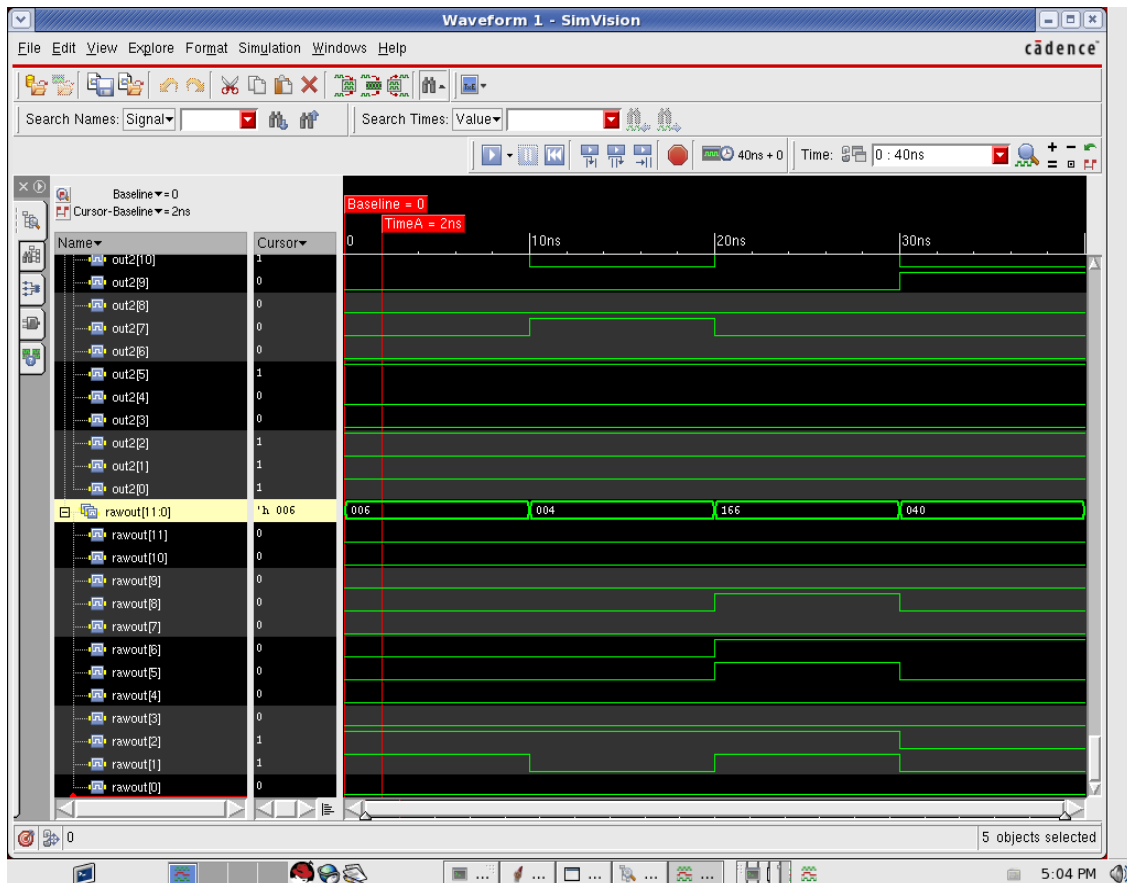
Waveform 1 - SimVision

File Edit View Explore Format Simulation Windows Help

cādence

Search Names: Signal▾

Search Times: Value▾

40ns + 0

Time: 0 : 40ns

Baseline ▾ = 0
Cursor-Baseline ▾ = 2ns

Baseline = 0
TimeA = 2ns

Name▾ | Cursor▾

0 | 10ns | 20ns | 30ns

| Name | Cursor |
|---|---|
| out2[10] | 1 |
| out2[9] | 0 |
| out2[8] | 0 |
| out2[7] | 0 |
| out2[6] | 0 |
| out2[5] | 1 |
| out2[4] | 0 |
| out2[3] | 0 |
| out2[2] | 1 |
| out2[1] | 1 |
| out2[0] | 1 |
| rawout[11:0] | 'h 006 |
| rawout[11] | 0 |
| rawout[10] | 0 |
| rawout[9] | 0 |
| rawout[8] | 0 |
| rawout[7] | 0 |
| rawout[6] | 0 |
| rawout[5] | 0 |
| rawout[4] | 0 |
| rawout[3] | 0 |
| rawout[2] | 1 |
| rawout[1] | 1 |
| rawout[0] | 0 |

006 | 004 | 166 | 040

0

5 objects selected

5:04 PM